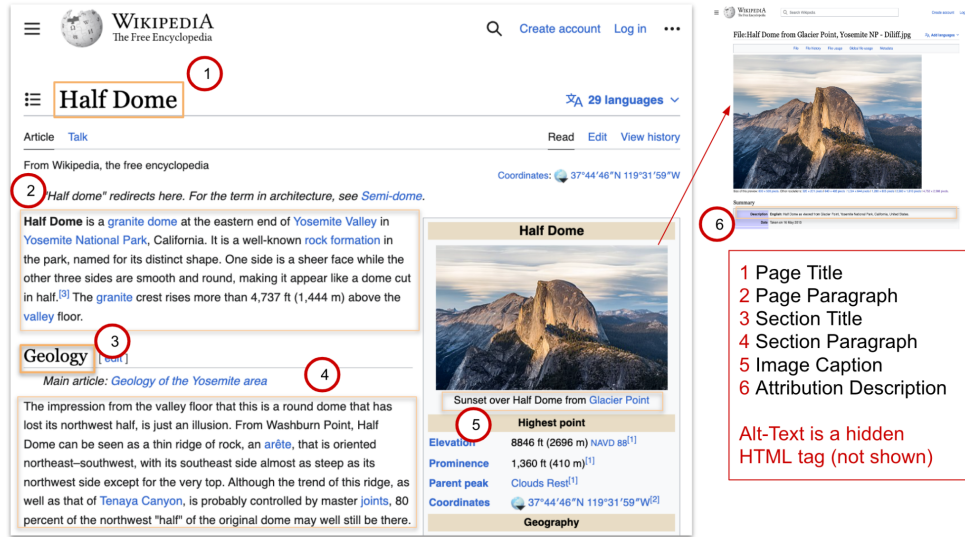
WIKIPEDIA
The Free Encyclopedia

Create account Log in •••

1

Half Dome

29 languages

Article Talk

Read Edit View history

From Wikipedia, the free encyclopedia

Coordinates: 37°44′46″N 119°31′59″W

2

"Half dome" redirects here. For the term in architecture, see Semi-dome.

Half Dome is a granite dome at the eastern end of Yosemite Valley in Yosemite National Park, California. It is a well-known rock formation in the park, named for its distinct shape. One side is a sheer face while the other three sides are smooth and round, making it appear like a dome cut in half.[3] The granite crest rises more than 4,737 ft (1,444 m) above the valley floor.

3

Geology [edit]

4

Main article: Geology of the Yosemite area

The impression from the valley floor that this is a round dome that has lost its northwest half, is just an illusion. From Washburn Point, Half Dome can be seen as a thin ridge of rock, an arête, that is oriented northeast–southwest, with its southeast side almost as steep as its northwest side except for the very top. Although the trend of this ridge, as well as that of Tenaya Canyon, is probably controlled by master joints, 80 percent of the northwest "half" of the original dome may well still be there.

Half Dome

Sunset over Half Dome from Glacier Point

5

Highest point

| | |
|---|---|
| Elevation | 8846 ft (2696 m) NAVD 88[1] |
| Prominence | 1,360 ft (410 m)[1] |
| Parent peak | Clouds Rest[1] |
| Coordinates | 37°44′46″N 119°31′59″W[2] |

Geography

WIKIPEDIA
Search Wikipedia
Create account Log
File:Half Dome from Glacier Point, Yosemite NP - Diliff.jpg
Add languages
File File history File usage Global file usage Metadata
Summary
Description English: Half Dome as viewed from Glacier Point, Yosemite National Park, California, United States.
Date Taken on 19 May 2012

6

1 Page Title
2 Page Paragraph
3 Section Title
4 Section Paragraph
5 Image Caption
6 Attribution Description

Alt-Text is a hidden HTML tag (not shown)